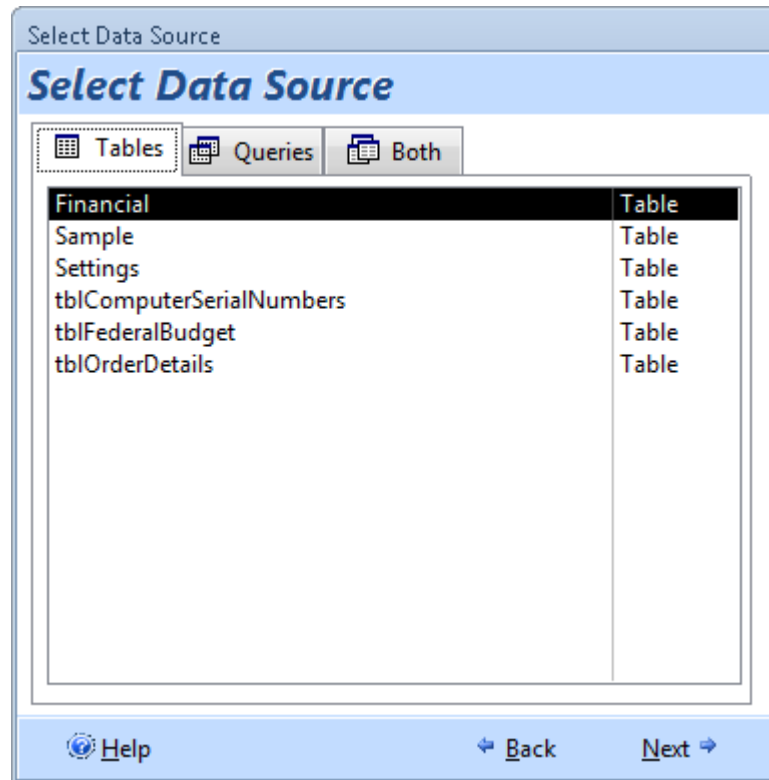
Select Data Source

Select Data Source

Tables | Queries | Both

| Financial | Table |
|---|---|
| Sample | Table |
| Settings | Table |
| tblComputerSerialNumbers | Table |
| tblFederalBudget | Table |
| tblOrderDetails | Table |

Help Back Next